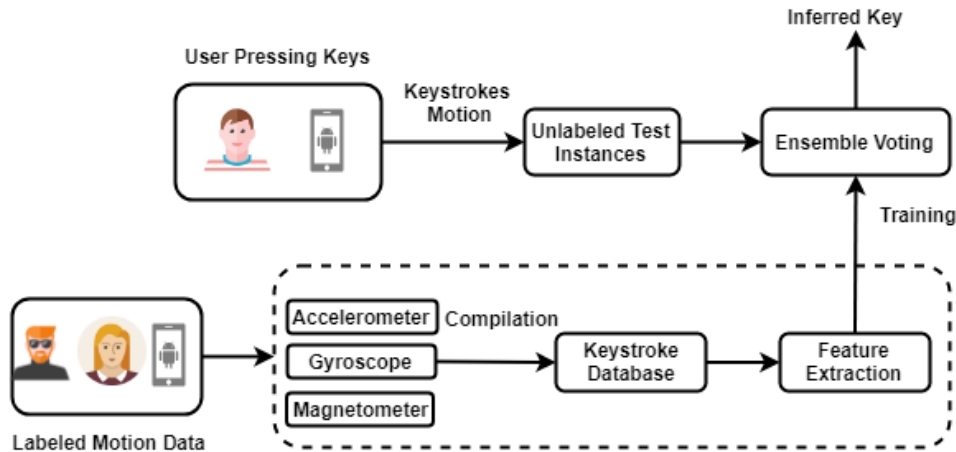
Inferred Key

User Pressing Keys

Keystrokes Motion

Unlabeled Test Instances

Ensemble Voting

Training

Accelerometer

Compilation

Gyroscope

Keystroke Database

Feature Extraction

Magnetometer

Labeled Motion Data